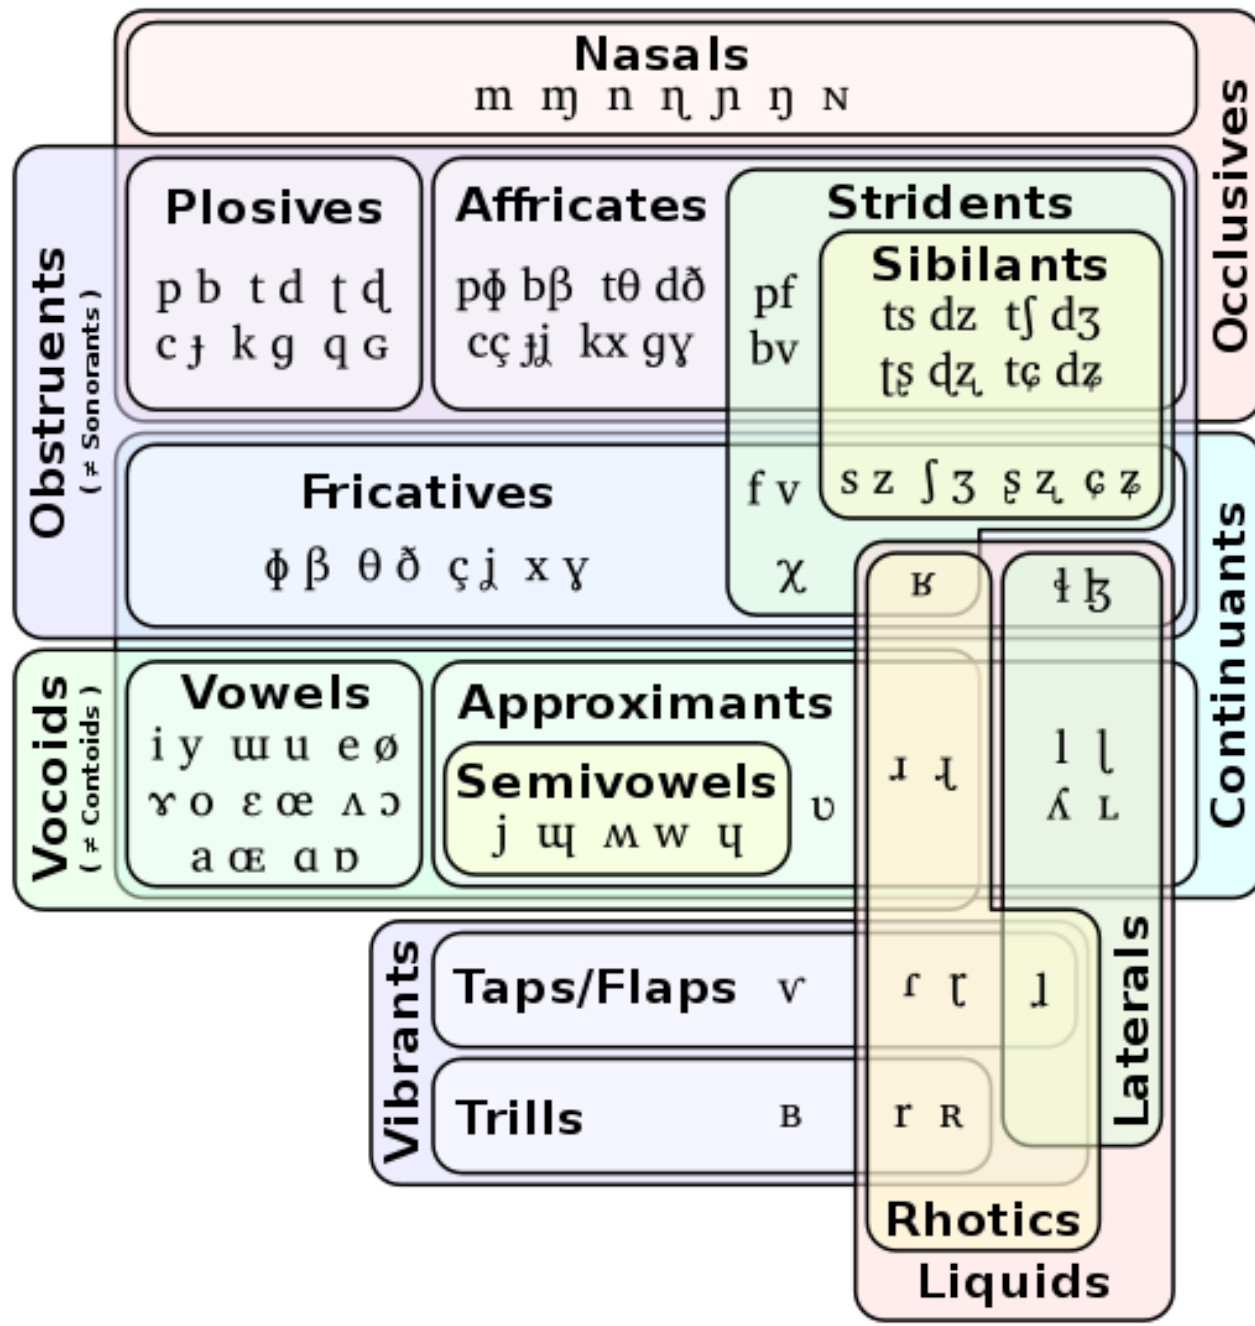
Nasals
m ɱ n ɳ ɲ ŋ ɴ

Occlusives

Obstruents
( ≠ Sonorants )

Plosives
p b t d ʈ ɖ
c ɟ k ɡ q ɢ

Affricates
pɸ bβ tθ dð
cç ɟʝ kx ɡɣ

Stridents
pf
bv

Sibilants
ts dz tʃ dʒ
ʈʂ ɖʐ tɕ dʑ

Fricatives
ɸ β θ ð ç ʝ x ɣ

f v
χ

s z ʃ ʒ ʂ ʐ ɕ ʑ

ʁ

ɬ ɮ

Continuants

Vocoids
( ≠ Contoids )

Vowels
i y ɯ u e ø
ɤ o ɛ œ ʌ ɔ
a ɶ ɑ ɒ

Approximants
Semivowels
j ɰ ʍ w ɥ
ʋ

ɹ ɻ

l ɭ
ʎ ʟ

Vibrants

Taps/Flaps ⱱ
ɾ ɽ
ɺ

Trills ʙ
r ʀ

Laterals

Rhotics

Liquids